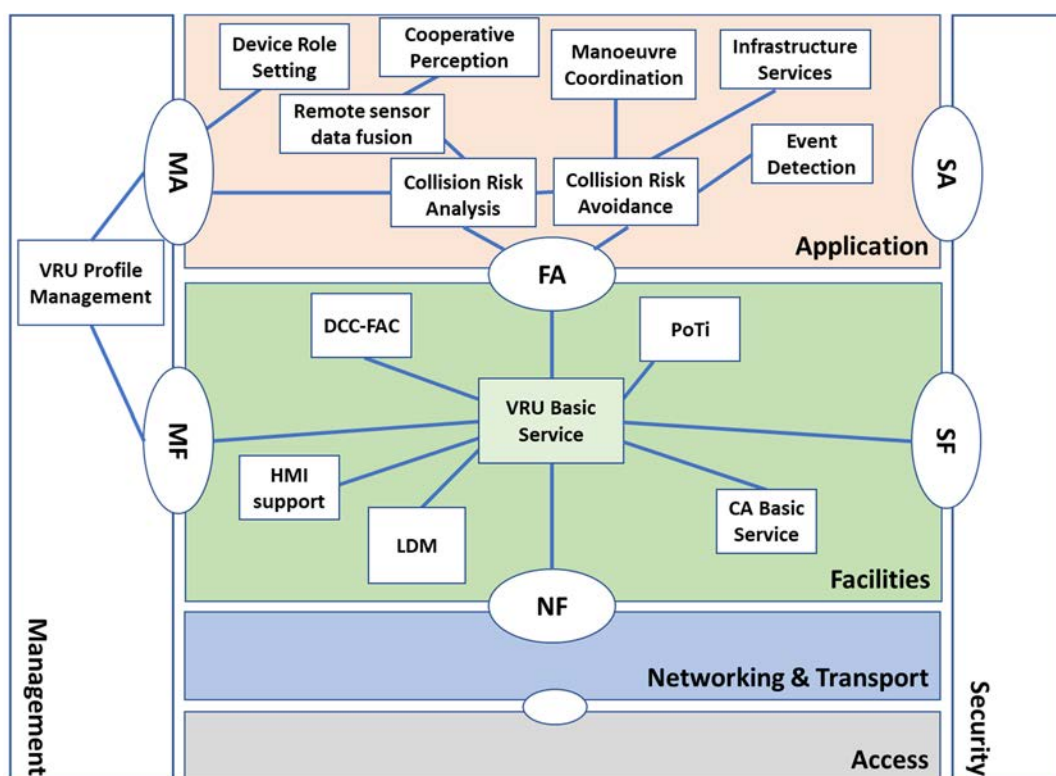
Device Role Setting

Cooperative Perception

Manoeuvre Coordination

Infrastructure Services

Remote sensor data fusion

Event Detection

MA

SA

Collision Risk Analysis

Collision Risk Avoidance

Application

VRU Profile Management

FA

DCC-FAC

PoTi

VRU Basic Service

MF

SF

HMI support

CA Basic Service

LDM

Facilities

NF

Networking & Transport

Access

Management

Security